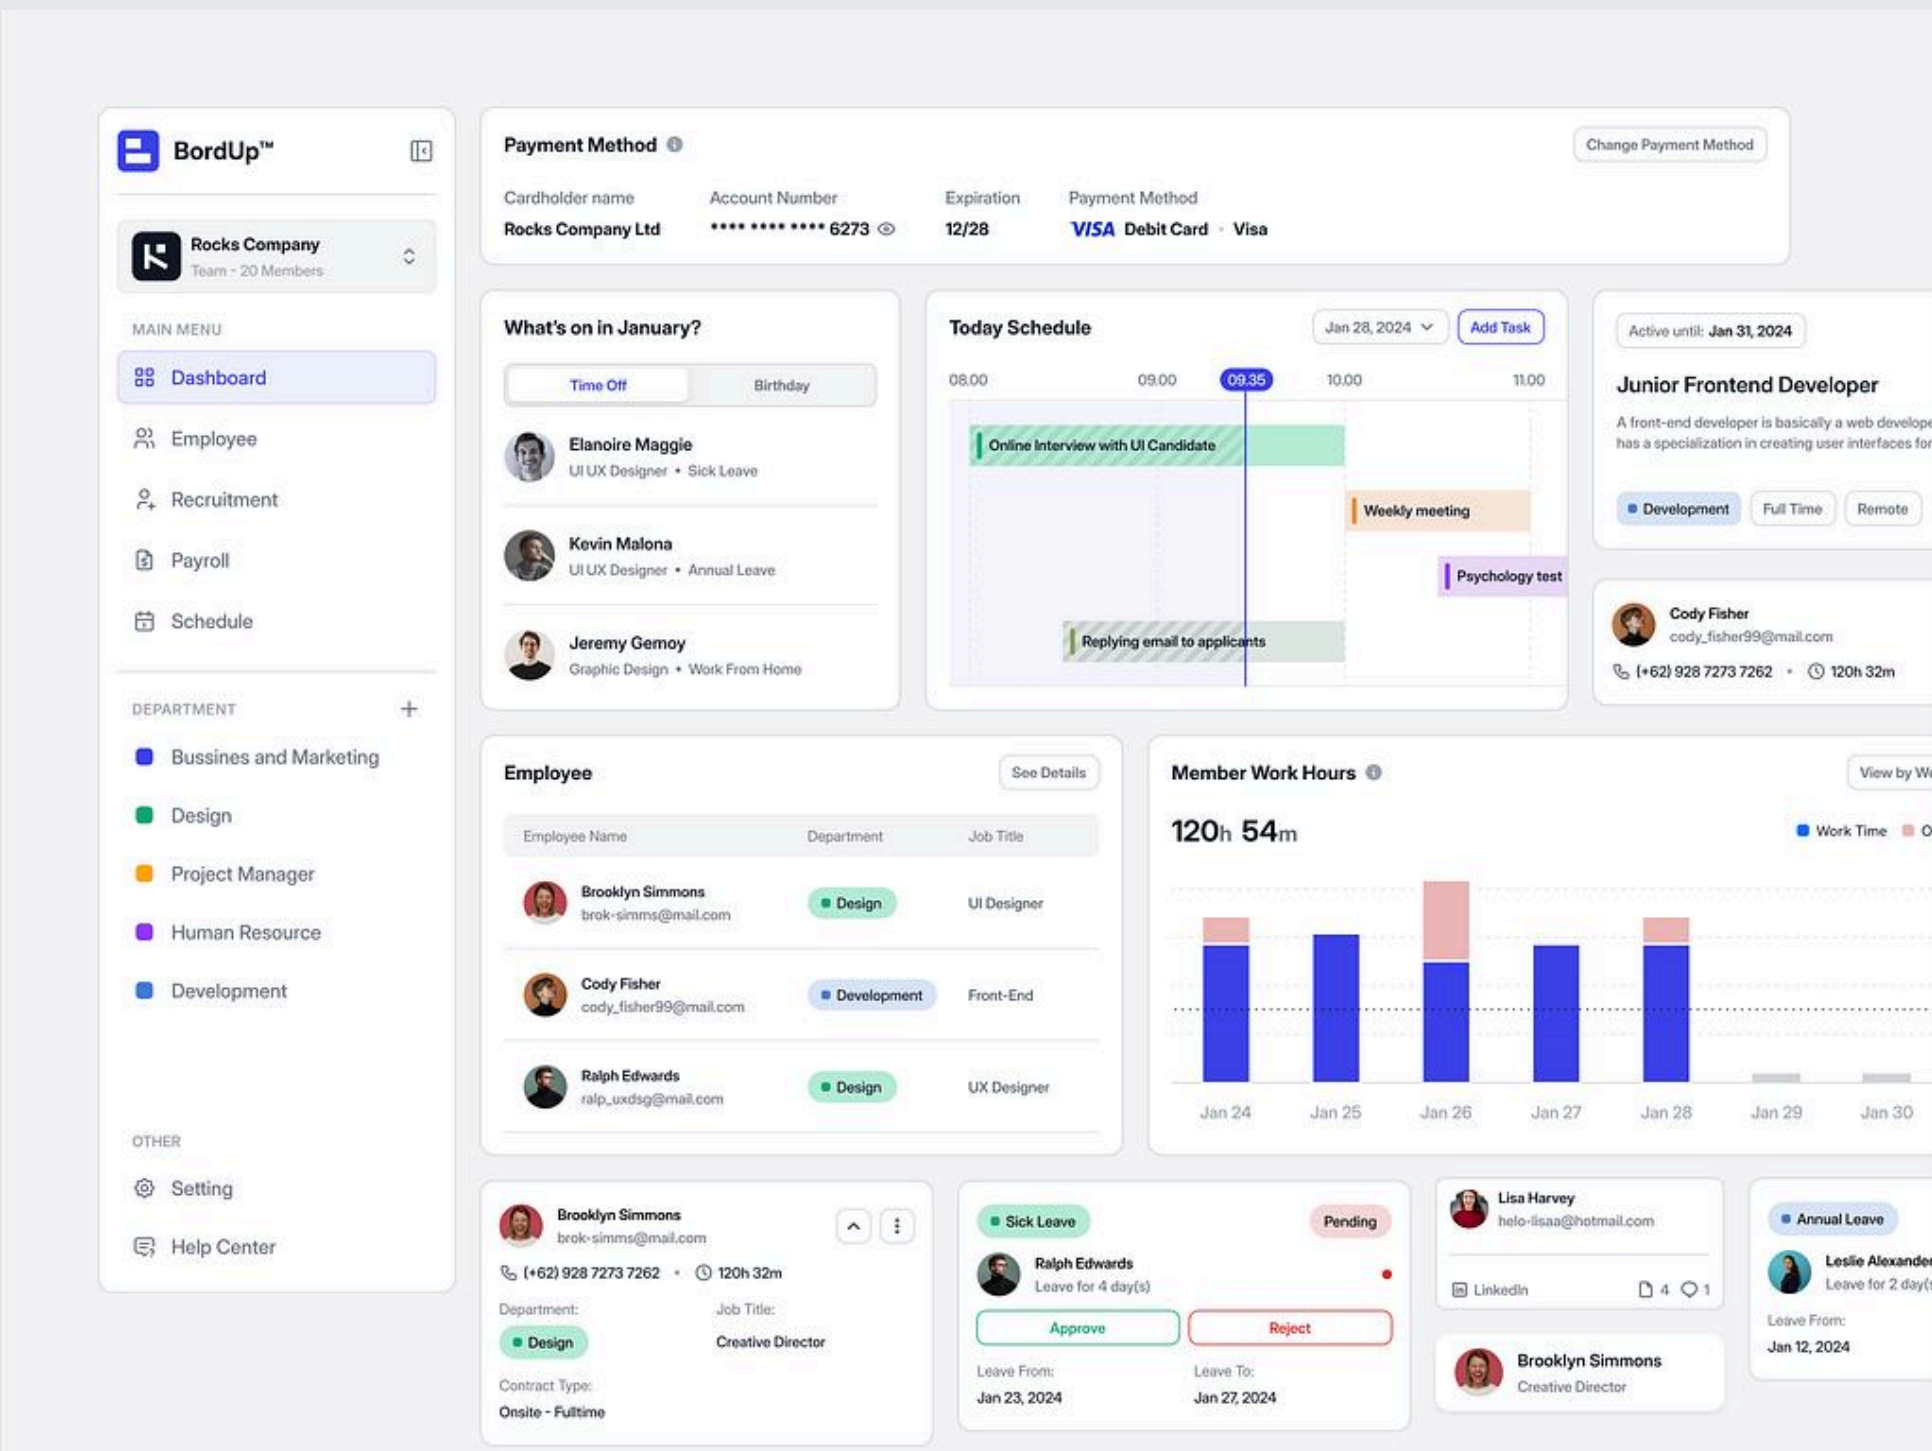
BordUp™

Rocks Company
Team - 20 Members

MAIN MENU
Dashboard
Employee
Recruitment
Payroll
Schedule

DEPARTMENT +
Bussines and Marketing
Design
Project Manager
Human Resource
Development

OTHER
Setting
Help Center

Payment Method
Change Payment Method

| Cardholder name | Account Number | Expiration | Payment Method |
|---|---|---|---|
| Rocks Company Ltd | **** **** **** 6273 | 12/28 | VISA Debit Card • Visa |

What's on in January?
Time Off
Birthday

Elanoire Maggie
UI UX Designer • Sick Leave

Kevin Malona
UI UX Designer • Annual Leave

Jeremy Gemoy
Graphic Design • Work From Home

Today Schedule
Jan 28, 2024
Add Task
08.00 09.00 09.35 10.00 11.00
Online Interview with UI Candidate
Weekly meeting
Psychology test
Replying email to applicants

Active until: Jan 31, 2024
Junior Frontend Developer
A front-end developer is basically a web develope has a specialization in creating user interfaces for
Development
Full Time
Remote

Cody Fisher
cody_fisher99@mail.com
(+62) 928 7273 7262 • 120h 32m

Employee
See Details

| Employee Name | Department | Job Title |
|---|---|---|
| Brooklyn Simmons brok-simms@mail.com | Design | UI Designer |
| Cody Fisher cody_fisher99@mail.com | Development | Front-End |
| Ralph Edwards ralp_uxdsg@mail.com | Design | UX Designer |

Member Work Hours
View by We
120h 54m
Work Time
O
Jan 24 Jan 25 Jan 26 Jan 27 Jan 28 Jan 29 Jan 30

Brooklyn Simmons
brok-simms@mail.com
(+62) 928 7273 7262 • 120h 32m
Department:
Design
Job Title:
Creative Director
Contract Type:
Onsite - Fulltime

Sick Leave
Pending
Ralph Edwards
Leave for 4 day(s)
Approve
Reject
Leave From:
Jan 23, 2024
Leave To:
Jan 27, 2024

Lisa Harvey
helo-lisaa@hotmail.com
LinkedIn
4
1

Brooklyn Simmons
Creative Director

Annual Leave
Leslie Alexande
Leave for 2 day(
Leave From:
Jan 12, 2024